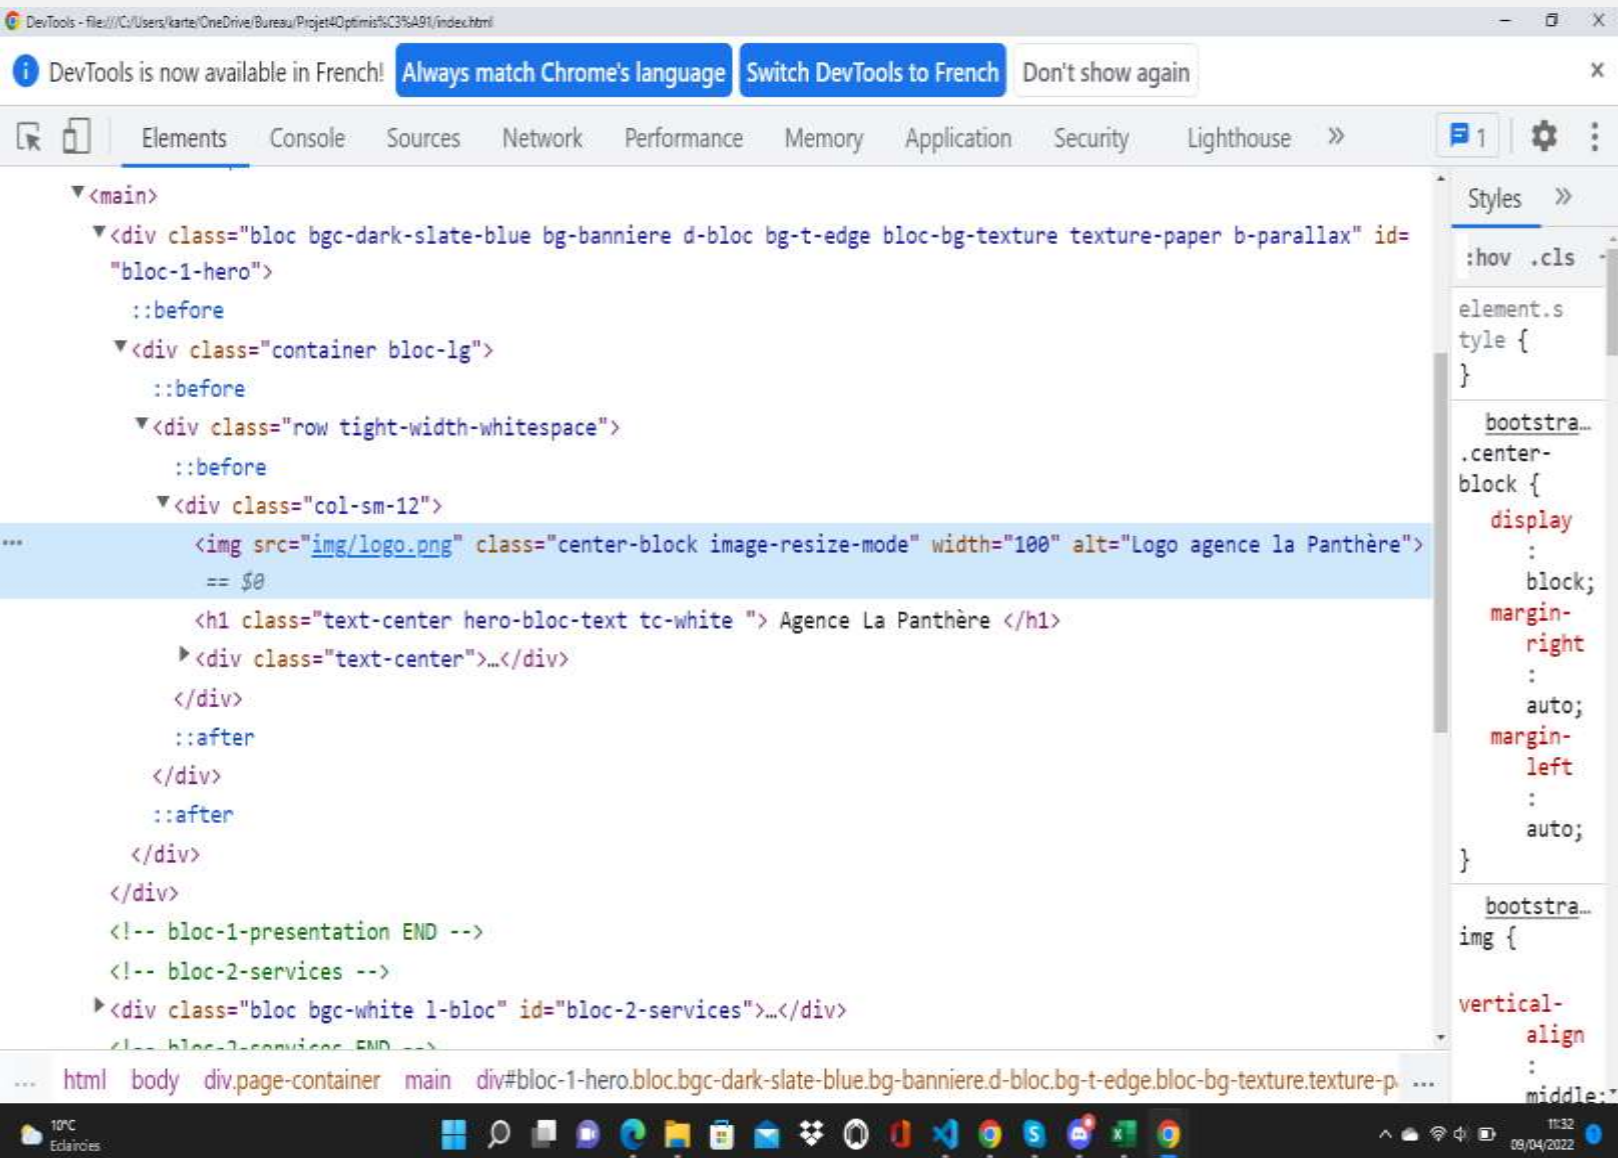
DevTools - file:///C:/Users/karte/OneDrive/Bureau/Projet4Optimis%C3%A91/index.html

DevTools is now available in French! Always match Chrome's language Switch DevTools to French Don't show again

Elements Console Sources Network Performance Memory Application Security Lighthouse » 1

▼<main>
▼<div class="bloc bgc-dark-slate-blue bg-banniere d-bloc bg-t-edge bloc-bg-texture texture-paper b-parallax" id="bloc-1-hero">
::before
▼<div class="container bloc-lg">
::before
▼<div class="row tight-width-whitespace">
::before
▼<div class="col-sm-12">
... <img src="img/logo.png" class="center-block image-resize-mode" width="100" alt="Logo agence la Panthère"> == $0
<h1 class="text-center hero-bloc-text tc-white "> Agence La Panthère </h1>
▶<div class="text-center">…</div>
</div>
::after
</div>
::after
</div>
</div>
<!-- bloc-1-presentation END -->
<!-- bloc-2-services -->
▶<div class="bloc bgc-white l-bloc" id="bloc-2-services">…</div>
<!-- bloc-2-services END -->

Styles »
:hov .cls
element.style {
}
bootstra…
.center-block {
display: block;
margin-right: auto;
margin-left: auto;
}
bootstra…
img {
vertical-align: middle;

... html body div.page-container main div#bloc-1-hero.bloc.bgc-dark-slate-blue.bg-banniere.d-bloc.bg-t-edge.bloc-bg-texture.texture-p ...

10°C Eclaircies
11:32 09/04/2022